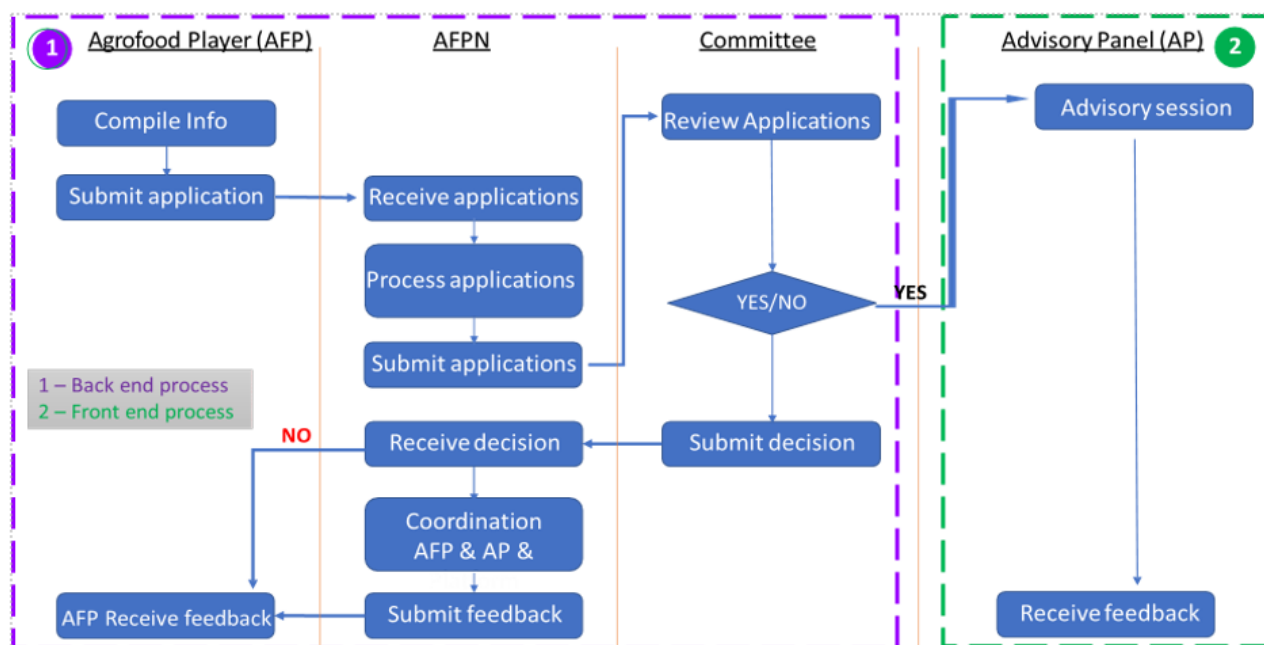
1 Agrofood Player (AFP)

AFPN

Committee

Advisory Panel (AP) 2

Compile Info

Submit application

Receive applications

Process applications

Submit applications

Review Applications

YES/NO

YES

Advisory session

1 – Back end process
2 – Front end process

NO

Receive decision

Submit decision

Coordination AFP & AP &

AFP Receive feedback

Submit feedback

Receive feedback